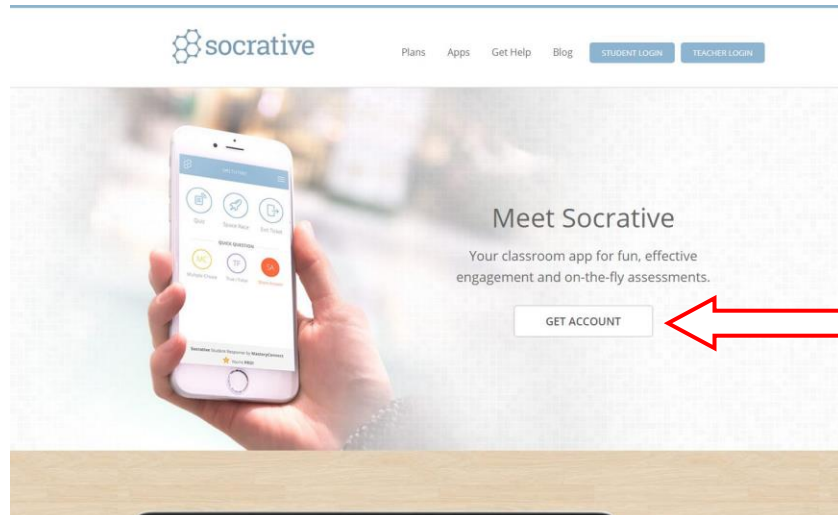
socrative

Plans Apps Get Help Blog STUDENT LOGIN TEACHER LOGIN

Quiz Space Race Exit Ticket

QUICK QUESTION

MC TF SA

Multiple Choice True / False Short Answer

Socrative Student Response by MasteryConnect

Meet Socrative

Your classroom app for fun, effective engagement and on-the-fly assessments.

GET ACCOUNT